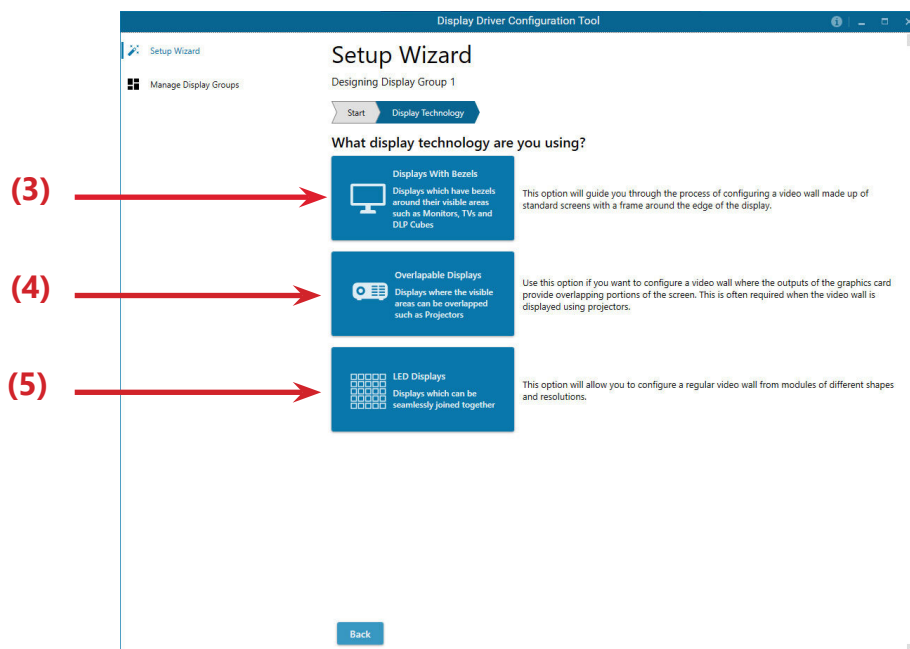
Display Driver Configuration Tool

Setup Wizard

Manage Display Groups

Setup Wizard

Designing Display Group 1

Start

Display Technology

What display technology are you using?

(3)

Displays With Bezels

Displays which have bezels around their visible areas such as Monitors, TVs and DLP Cubes

This option will guide you through the process of configuring a video wall made up of standard screens with a frame around the edge of the display.

(4)

Overlapable Displays

Displays where the visible areas can be overlapped such as Projectors

Use this option if you want to configure a video wall where the outputs of the graphics card provide overlapping portions of the screen. This is often required when the video wall is displayed using projectors.

(5)

LED Displays

Displays which can be seamlessly joined together

This option will allow you to configure a regular video wall from modules of different shapes and resolutions.

Back